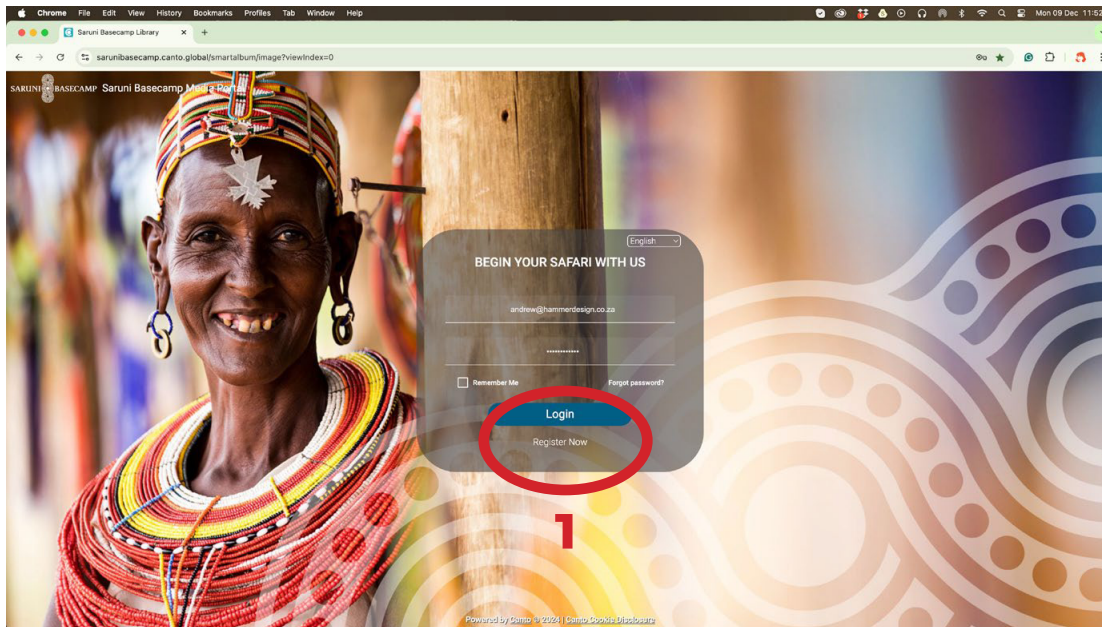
Chrome File Edit View History Bookmarks Profiles Tab Window Help

Mon 09 Dec 11:52

Saruni Basecamp Library

sarunibasecamp.canto.global/smartalbum/image?viewIndex=0

SARUNI BASECAMP Saruni Basecamp Media Portal

English

BEGIN YOUR SAFARI WITH US

andrew@hammerdesign.co.za

••••••••••••

Remember Me

Forgot password?

Login

Register Now

1

Powered by Canto © 2024 | Canto Cookie Disclosure